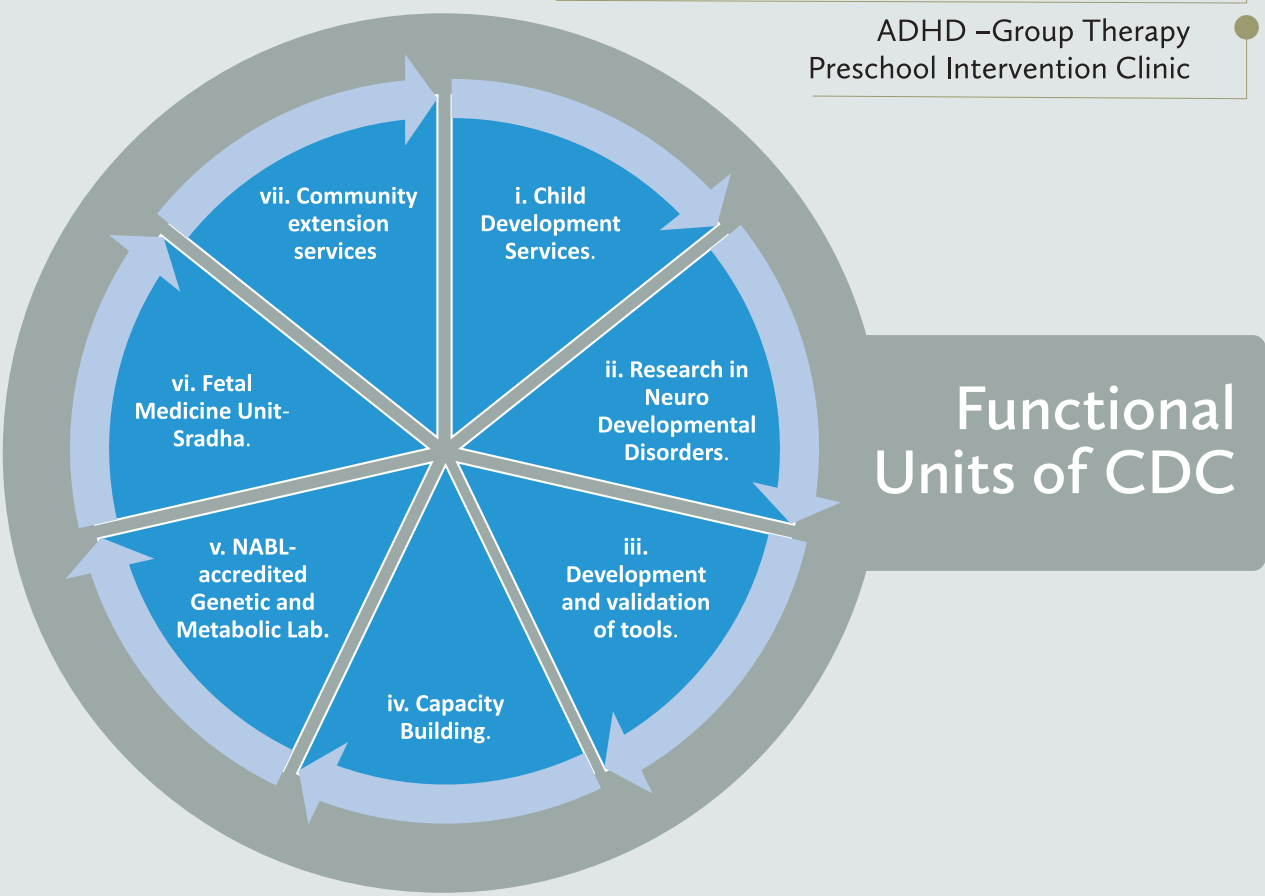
ADHD –Group Therapy
Preschool Intervention Clinic

Functional Units of CDC

i. Child Development Services.

ii. Research in Neuro Developmental Disorders.

iii. Development and validation of tools.

iv. Capacity Building.

v. NABL-accredited Genetic and Metabolic Lab.

vi. Fetal Medicine Unit-Sradha.

vii. Community extension services